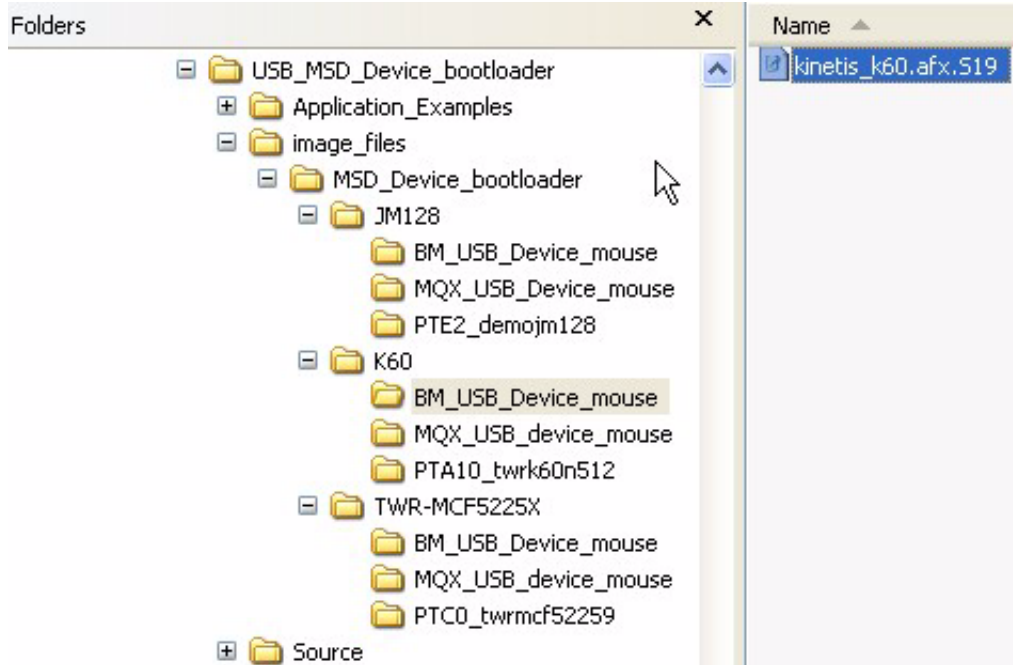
Folders ×

USB_MSD_Device_bootloader
Application_Examples
image_files
MSD_Device_bootloader
JM128
BM_USB_Device_mouse
MQX_USB_Device_mouse
PTE2_demojm128
K60
BM_USB_Device_mouse
MQX_USB_device_mouse
PTA10_twrk60n512
TWR-MCF5225X
BM_USB_Device_mouse
MQX_USB_device_mouse
PTC0_twrmcf52259
Source

Name

kinetis_k60.afx.S19